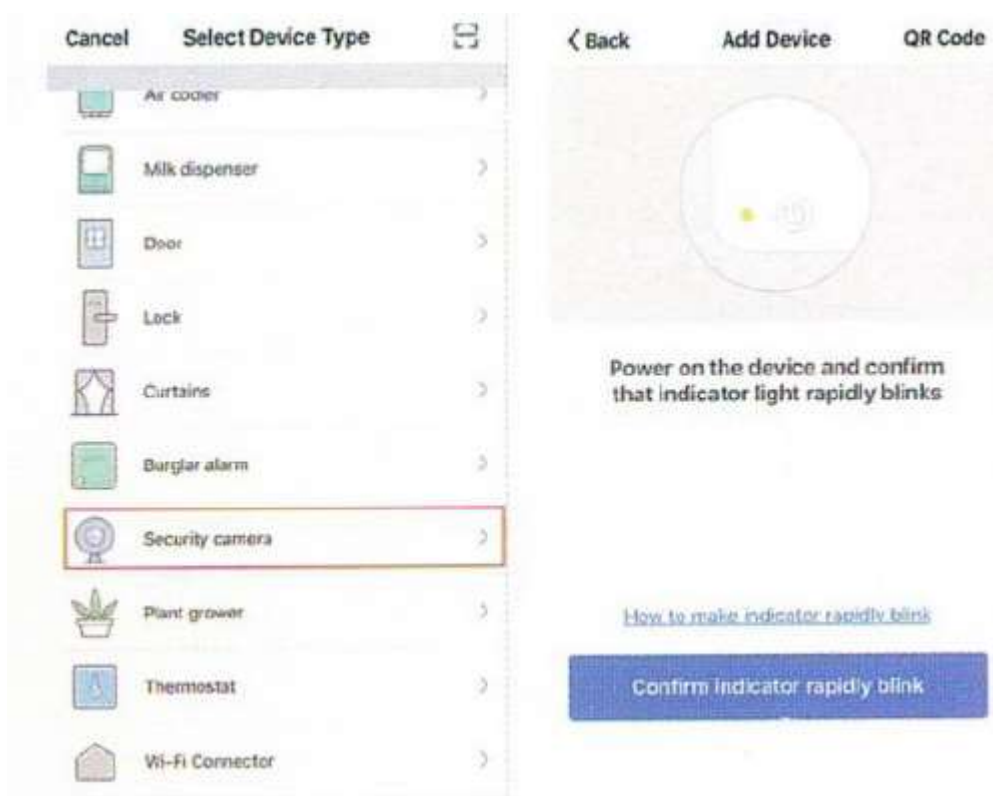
Cancel Select Device Type

Air cooler

Milk dispenser

Door

Lock

Curtains

Burglar alarm

Security camera

Plant grower

Thermostat

Wi-Fi Connector

‹ Back Add Device QR Code

Power on the device and confirm that indicator light rapidly blinks

How to make indicator rapidly blink

Confirm indicator rapidly blink